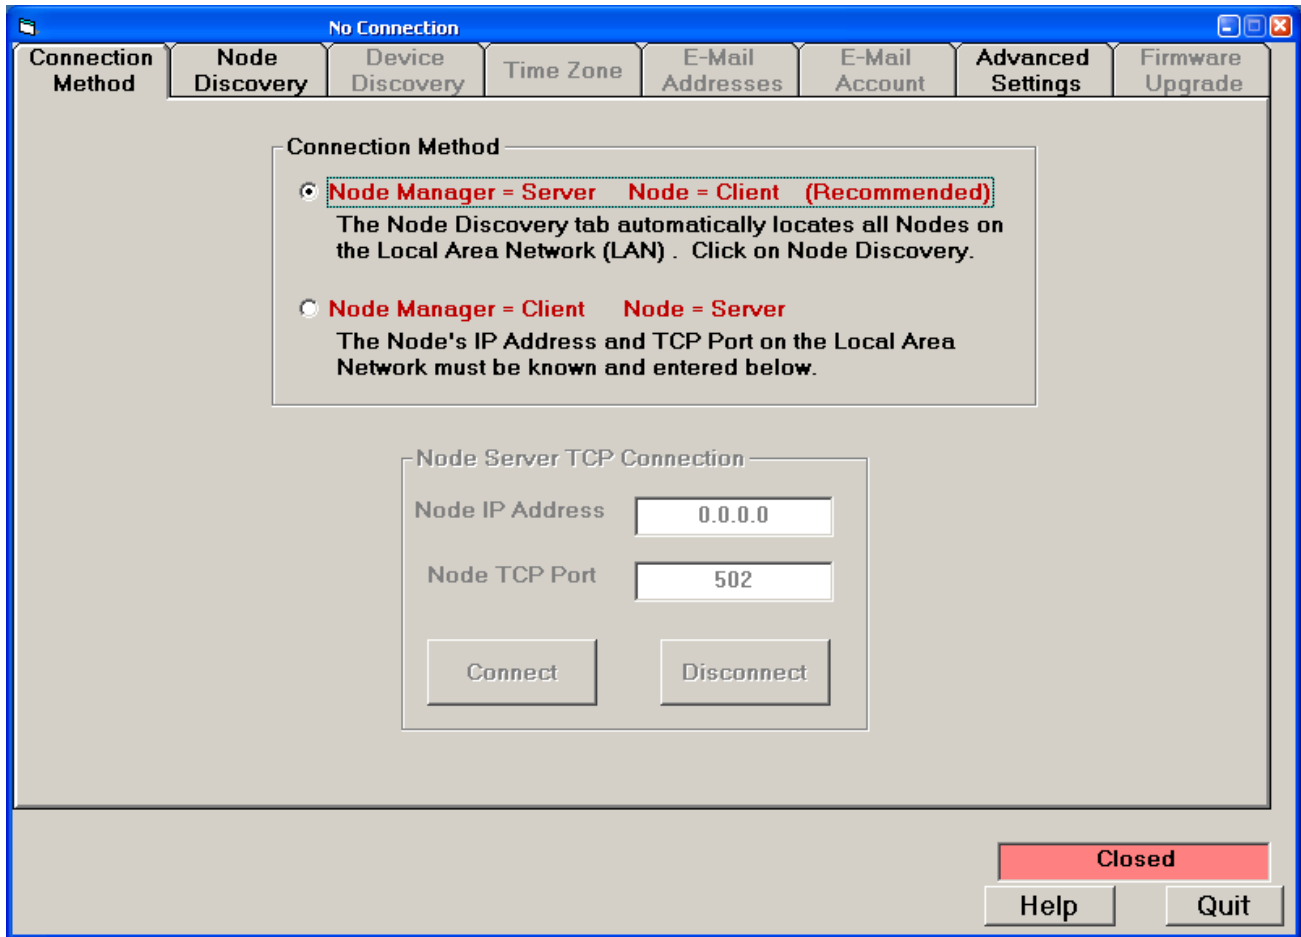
No Connection

Connection Method | Node Discovery | Device Discovery | Time Zone | E-Mail Addresses | E-Mail Account | Advanced Settings | Firmware Upgrade

Connection Method

Node Manager = Server   Node = Client   (Recommended)
The Node Discovery tab automatically locates all Nodes on the Local Area Network (LAN) .  Click on Node Discovery.

Node Manager = Client   Node = Server
The Node's IP Address and TCP Port on the Local Area Network must be known and entered below.

Node Server TCP Connection
Node IP Address   0.0.0.0
Node TCP Port   502
Connect   Disconnect

Closed
Help   Quit